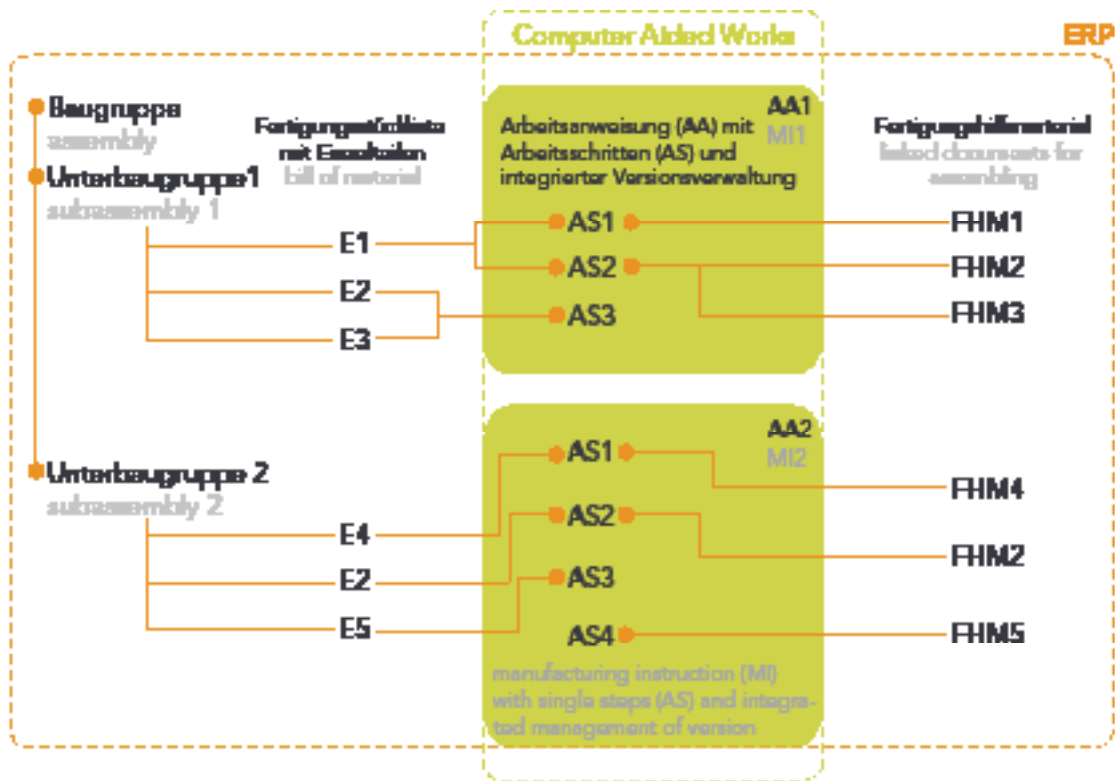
Computer Aided Works

ERP

Baugruppe
assembly

Unterbaugruppe1
subassembly 1

Fertigungsstückliste mit Einzelteilen
bill of material

Arbeitsanweisung (AA) mit Arbeitsschritten (AS) und integrierter Versionsverwaltung

AA1
MI1

Fertigungshilfsmaterial
linked documents for assembling

E1
E2
E3

AS1
AS2
AS3

FHM1
FHM2
FHM3

AA2
MI2

Unterbaugruppe 2
subassembly 2

E4
E2
E5

AS1
AS2
AS3
AS4

FHM4
FHM2
FHM5

manufacturing instruction (MI) with single steps (AS) and integrated management of version